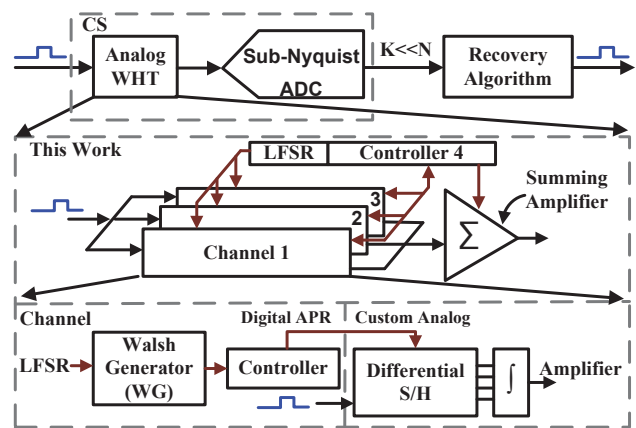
CS

Analog WHT

Sub-Nyquist ADC

K<<N

Recovery Algorithm

This Work

LFSR

Controller 4

Summing Amplifier

3

2

$\Sigma$

Channel 1

Channel

Digital APR

Custom Analog

LFSR

Walsh Generator (WG)

Controller

Differential S/H

$\int$

Amplifier